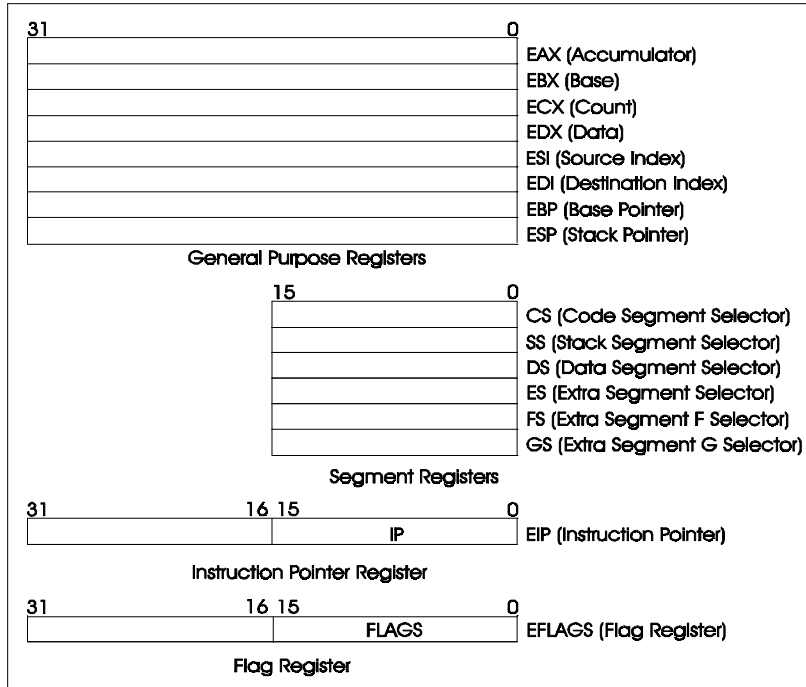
31 0

EAX (Accumulator)
EBX (Base)
ECX (Count)
EDX (Data)
ESI (Source Index)
EDI (Destination Index)
EBP (Base Pointer)
ESP (Stack Pointer)

General Purpose Registers

15 0

CS (Code Segment Selector)
SS (Stack Segment Selector)
DS (Data Segment Selector)
ES (Extra Segment Selector)
FS (Extra Segment F Selector)
GS (Extra Segment G Selector)

Segment Registers

31 16 15 0

IP

EIP (Instruction Pointer)

Instruction Pointer Register

31 16 15 0

FLAGS

EFLAGS (Flag Register)

Flag Register